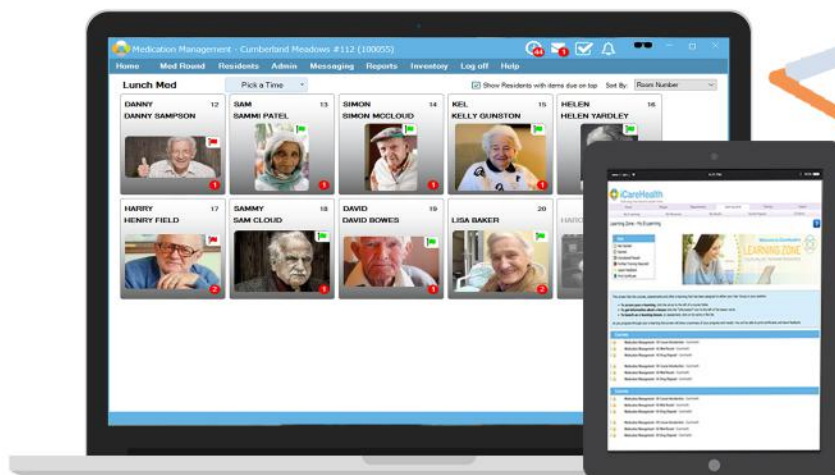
Medication Management - Cumberland Meadows #112 (100055)

Home Med Round Residents Admin Messaging Reports Inventory Log off Help

Lunch Med

Pick a Time

Show Residents with items due on top

Sort By: Room Number

DANNY 12
DANNY SAMPSON

SAM 13
SAMMI PATEL

SIMON 14
SIMON MCCLOUD

KEL 15
KELLY GUNSTON

HELEN 16
HELEN YARDLEY

HARRY 17
HENRY FIELD

SAMMY 18
SAM CLOUD

DAVID 19
DAVID BOWES

20
LISA BAKER

HARO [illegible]

iCareHealth

Learning Zone

LEARNING ZONE

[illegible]